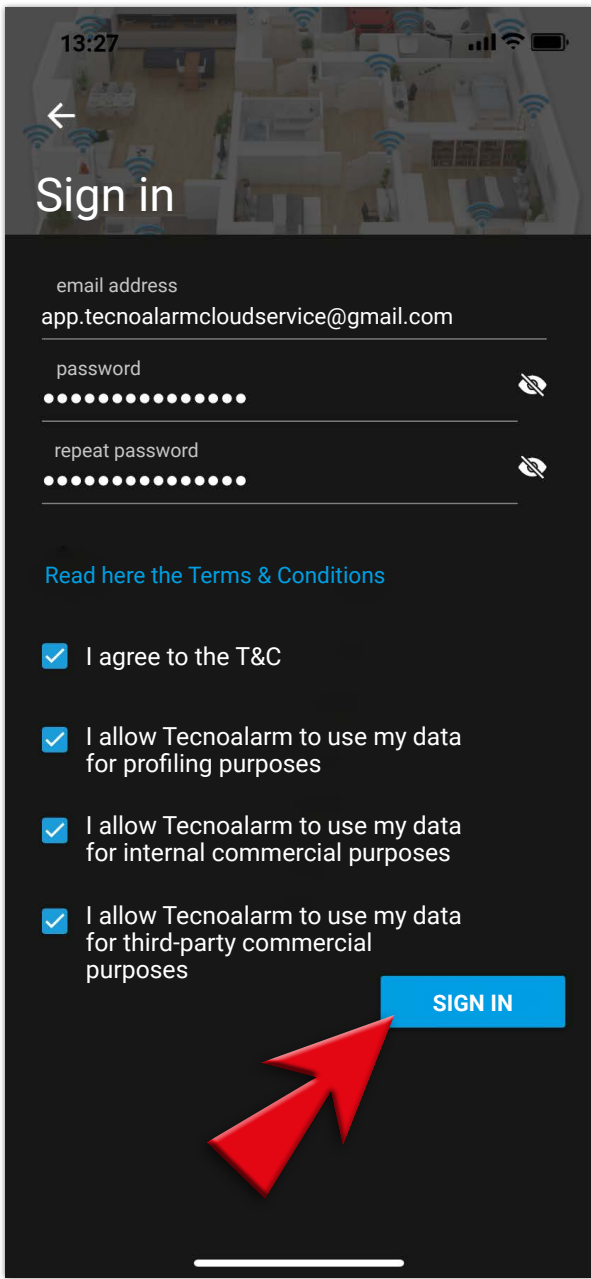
13:27

←

Sign in

email address
app.tecnoalarmcloudservice@gmail.com

password
•••••••••••••••

repeat password
•••••••••••••••

Read here the Terms & Conditions

I agree to the T&C

I allow Tecnoalarm to use my data for profiling purposes

I allow Tecnoalarm to use my data for internal commercial purposes

I allow Tecnoalarm to use my data for third-party commercial purposes

SIGN IN